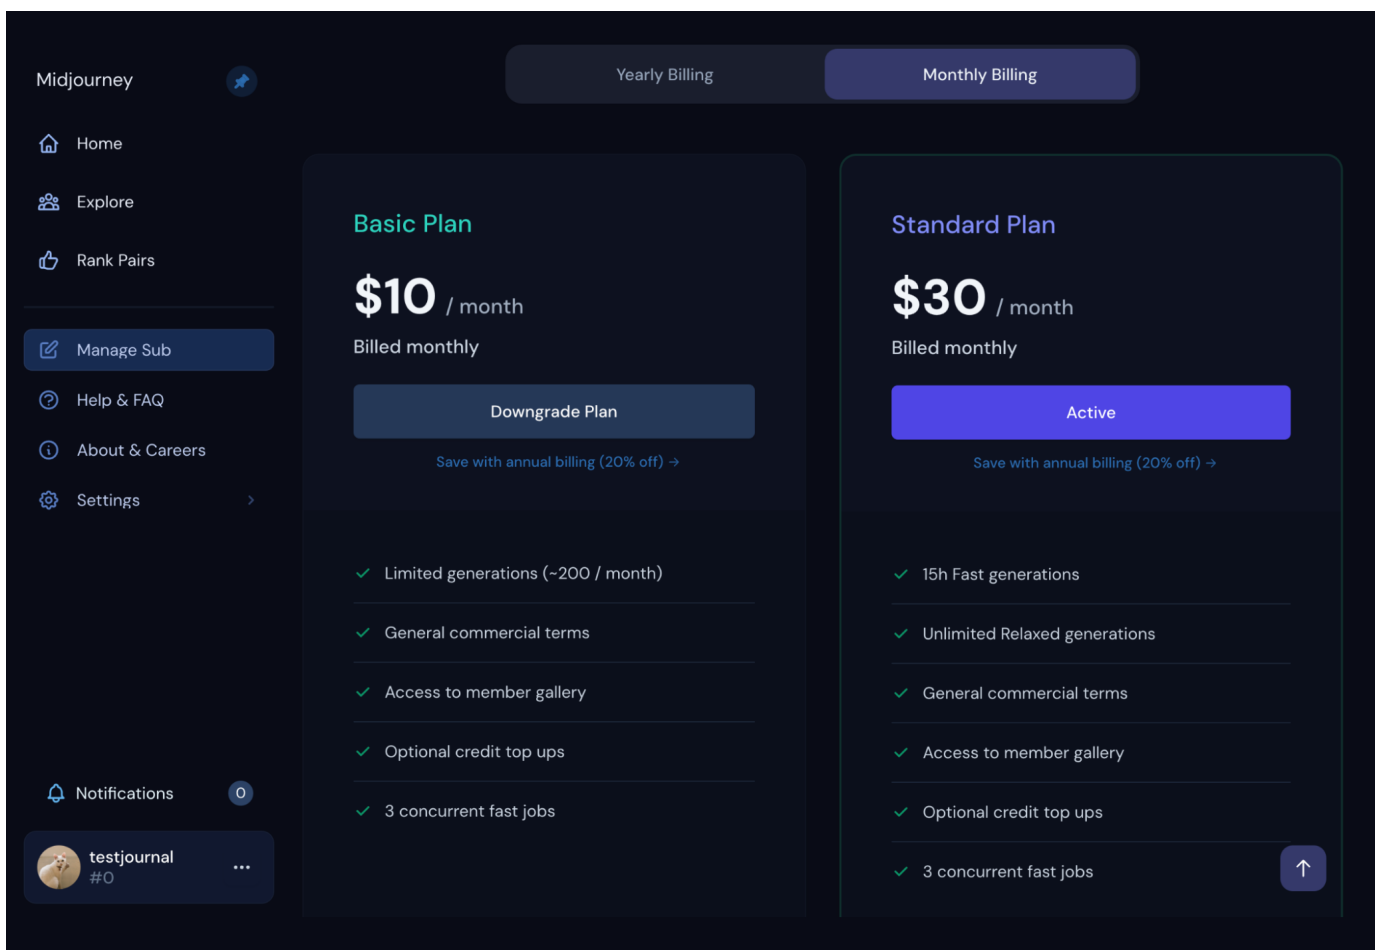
Midjourney

Home

Explore

Rank Pairs

Manage Sub

Help & FAQ

About & Careers

Settings

Notifications 0

testjournal
#0 ...

Yearly Billing

Monthly Billing

Basic Plan

$10 / month

Billed monthly

Downgrade Plan

Save with annual billing (20% off) →

Limited generations (~200 / month)

General commercial terms

Access to member gallery

Optional credit top ups

3 concurrent fast jobs

Standard Plan

$30 / month

Billed monthly

Active

Save with annual billing (20% off) →

15h Fast generations

Unlimited Relaxed generations

General commercial terms

Access to member gallery

Optional credit top ups

3 concurrent fast jobs